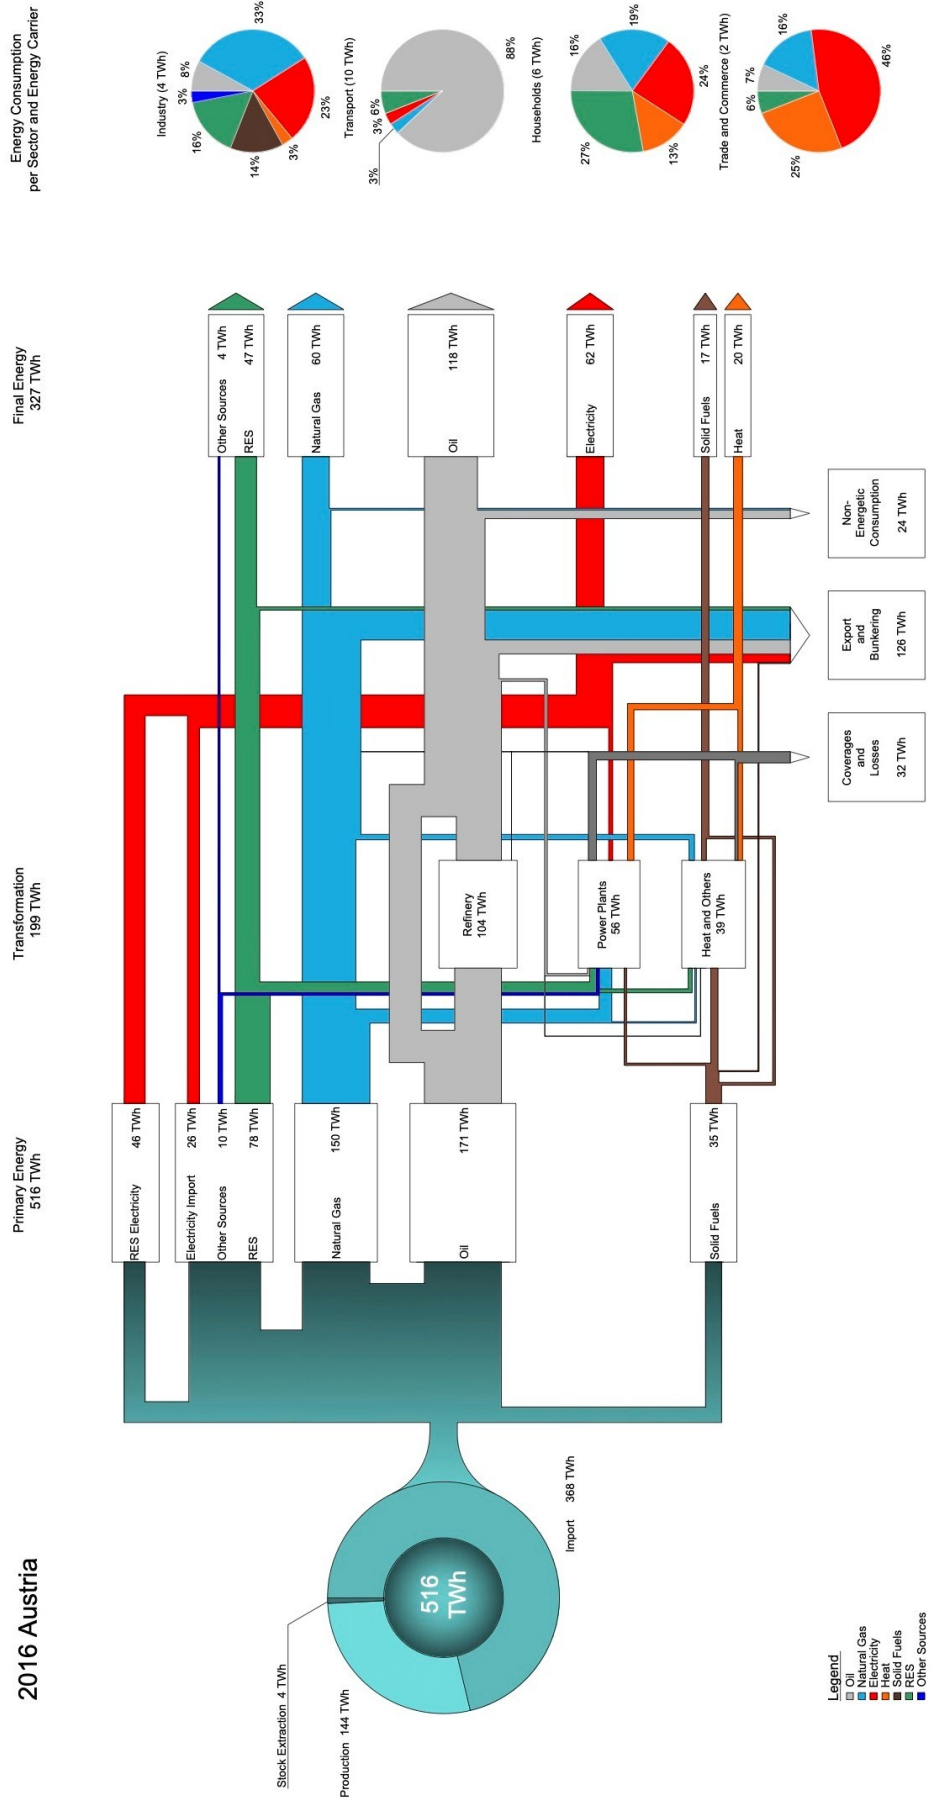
2016 Austria

Primary Energy
516 TWh

Transformation
199 TWh

Final Energy
327 TWh

Energy Consumption
per Sector and Energy Carrier

516
TWh

Stock Extraction 4 TWh
Production 144 TWh
Import 368 TWh

RES Electricity 46 TWh
Electricity Import 26 TWh
Other Sources 10 TWh
RES 78 TWh
Natural Gas 150 TWh
Oil 171 TWh
Solid Fuels 35 TWh

Refinery
104 TWh

Power Plants
56 TWh

Heat and Others
39 TWh

Other Sources 4 TWh
RES 47 TWh
Natural Gas 60 TWh
Oil 118 TWh
Electricity 62 TWh
Solid Fuels 17 TWh
Heat 20 TWh

Non-Energetic Consumption
24 TWh

Export and Bunkering
126 TWh

Coverages and Losses
32 TWh

Industry (4 TWh)
33%
23%
3%
14%
16%
3%
8%

Transport (10 TWh)
88%
3%
3%
6%

Households (6 TWh)
19%
24%
13%
27%
16%

Trade and Commerce (2 TWh)
16%
46%
25%
6%
7%

Legend
Oil
Natural Gas
Electricity
Heat
Solid Fuels
RES
Other Sources